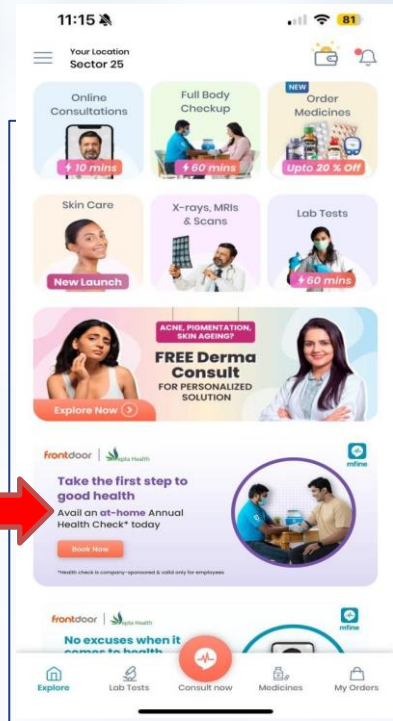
11:15
81

Your Location
Sector 25

Online Consultations
10 mins

Full Body Checkup
60 mins

NEW
Order Medicines
Upto 20 % Off

Skin Care
New Launch

X-rays, MRIs & Scans

Lab Tests
60 mins

ACNE, PIGMENTATION, SKIN AGEING?
FREE Derma Consult
FOR PERSONALIZED SOLUTION
Explore Now

frontdoor | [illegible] Health
mfine
Take the first step to good health
Avail an at-home Annual Health Check* today
Book Now
*Health check is company-sponsored & valid only for employees

frontdoor | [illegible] Health
mfine
No excuses when it comes to health

Explore
Lab Tests
Consult now
Medicines
My Orders